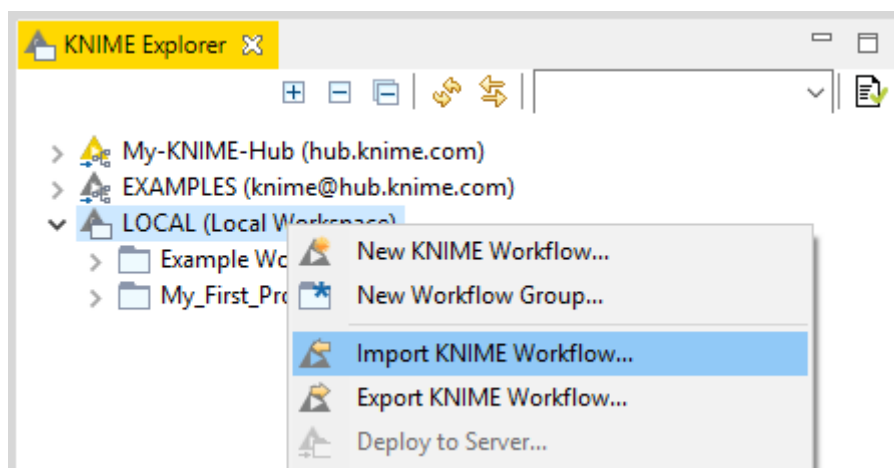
KNIME Explorer

My-KNIME-Hub (hub.knime.com)
EXAMPLES (knime@hub.knime.com)
LOCAL (Local Wo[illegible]
Example Wo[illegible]
My_First_Pr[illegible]

New KNIME Workflow...
New Workflow Group...
Import KNIME Workflow...
Export KNIME Workflow...
Deploy to Server...